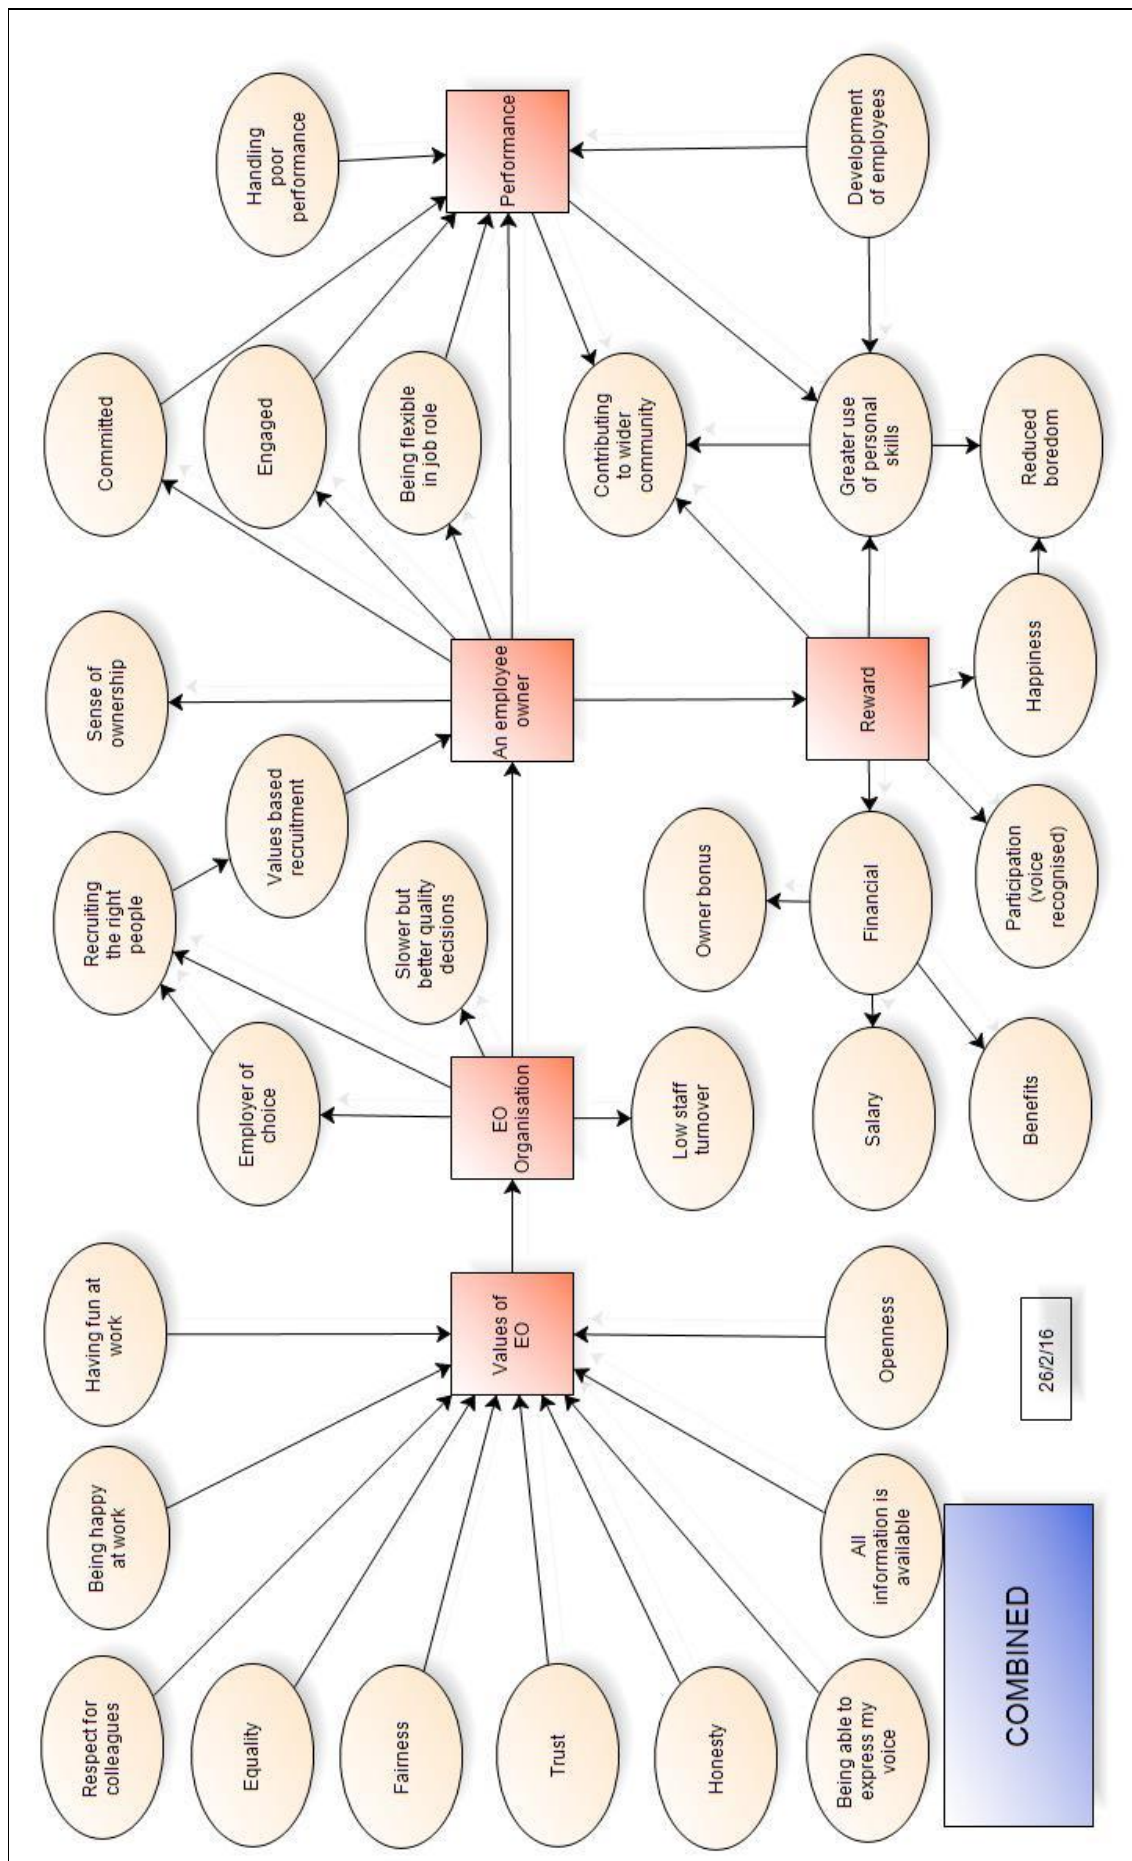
COMBINED

26/2/16

Respect for colleagues

Equality

Fairness

Trust

Honesty

Being able to express my voice

Being happy at work

All information is available

Having fun at work

Openness

Values of EO

EO Organisation

Employer of choice

Low staff turnover

Recruiting the right people

Slower but better quality decisions

Values based recruitment

An employee owner

Sense of ownership

Committed

Engaged

Being flexible in job role

Handling poor performance

Performance

Development of employees

Contributing to wider community

Greater use of personal skills

Reduced boredom

Happiness

Reward

Participation (voice recognised)

Financial

Owner bonus

Salary

Benefits